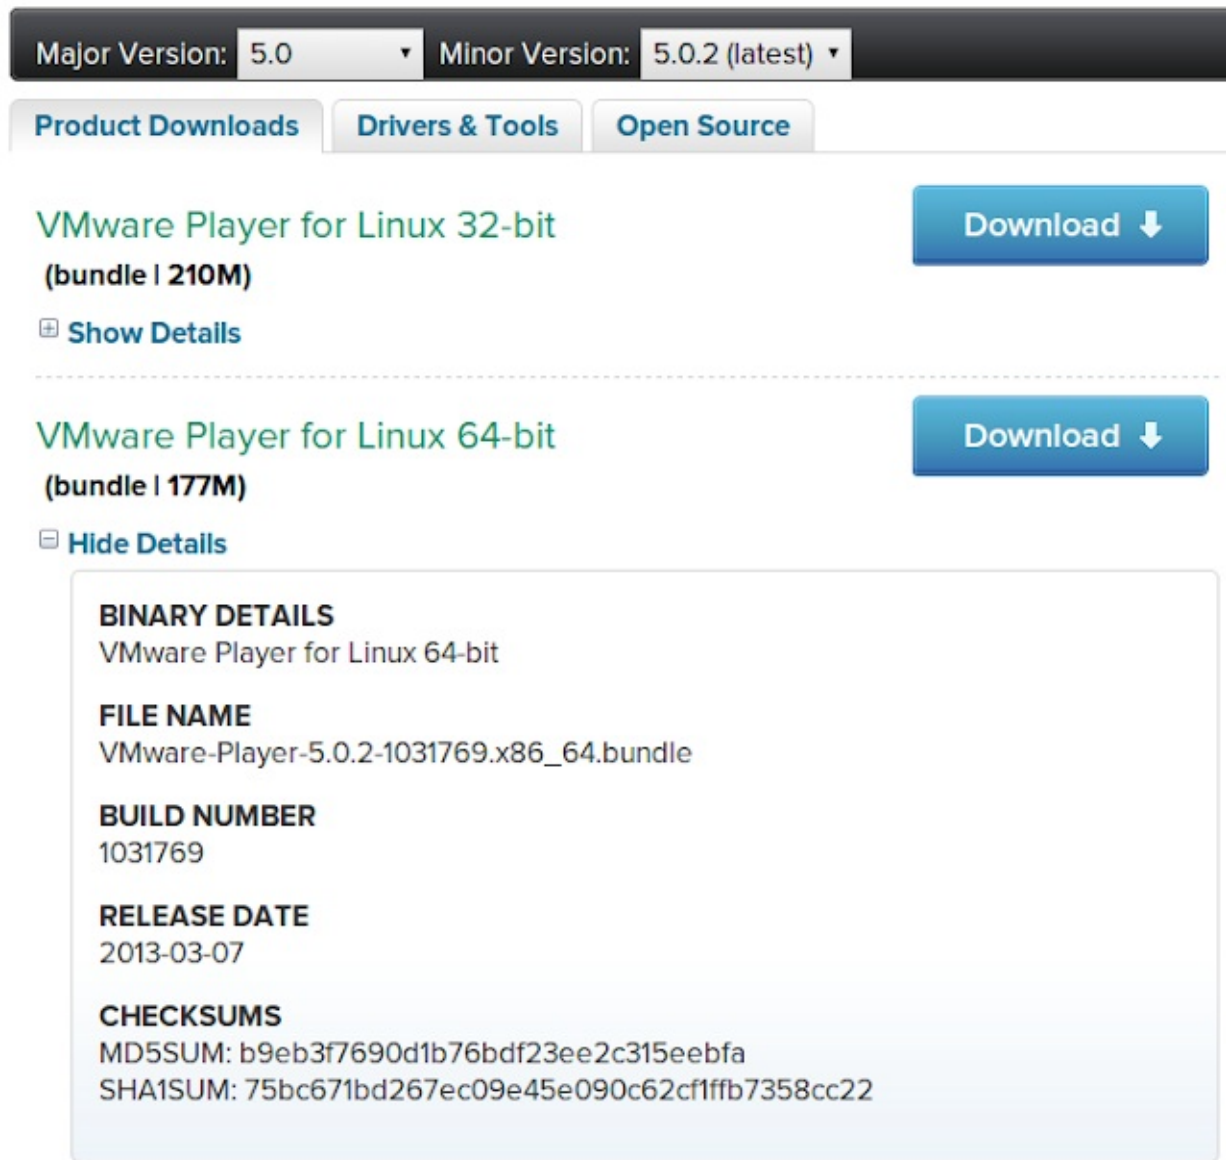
Major Version: 5.0 ▾ Minor Version: 5.0.2 (latest) ▾

Product Downloads | Drivers & Tools | Open Source

VMware Player for Linux 32-bit
(bundle | 210M)

Download

Show Details

VMware Player for Linux 64-bit
(bundle | 177M)

Download

Hide Details

BINARY DETAILS
VMware Player for Linux 64-bit

FILE NAME
VMware-Player-5.0.2-1031769.x86_64.bundle

BUILD NUMBER
1031769

RELEASE DATE
2013-03-07

CHECKSUMS
MD5SUM: b9eb3f7690d1b76bdf23ee2c315eebfa
SHA1SUM: 75bc671bd267ec09e45e090c62cf1ffb7358cc22